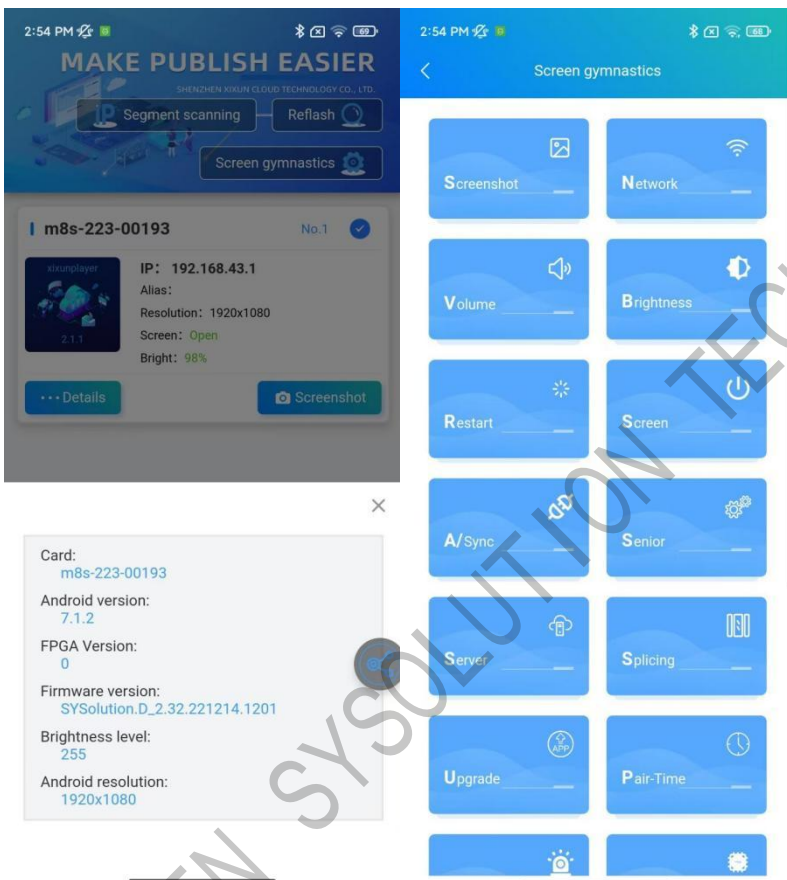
2:54 PM

MAKE PUBLISH EASIER

SHENZHEN XIXUN CLOUD TECHNOLOGY CO., LTD.

Segment scanning

Reflash

Screen gymnastics

m8s-223-00193

No.1

xixunplayer

2.1.1

IP: 192.168.43.1

Alias:

Resolution: 1920x1080

Screen: Open

Bright: 98%

Details

Screenshot

×

Card:
m8s-223-00193

Android version:
7.1.2

FPGA Version:
0

Firmware version:
SYSolution.D_2.32.221214.1201

Brightness level:
255

Android resolution:
1920x1080

2:54 PM

Screen gymnastics

Screenshot

Network

Volume

Brightness

Restart

Screen

A/Sync

Senior

Server

Splicing

Upgrade

Pair-Time

SYSOLUTION TEC